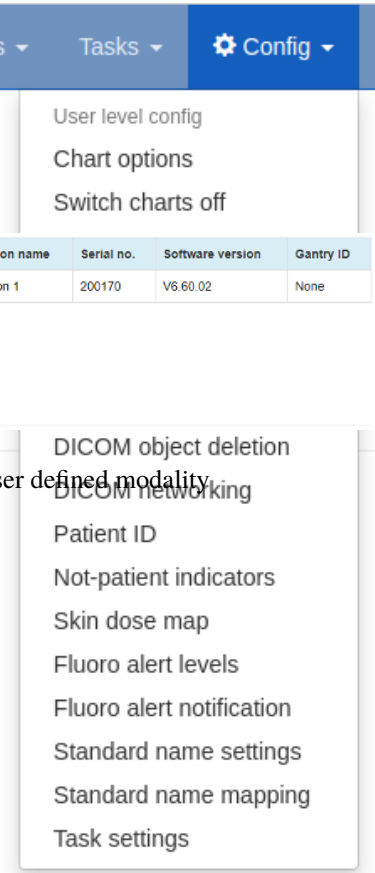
s Tasks Config

User level config
Chart options
Switch charts off

| on name | Serial no. | Software version | Gantry ID |
|---|---|---|---|
| on 1 | 200170 | V6.60.02 | None |

DICOM object deletion
ser defined modality
DICOM networking
Patient ID
Not-patient indicators
Skin dose map
Fluoro alert levels
Fluoro alert notification
Standard name settings
Standard name mapping
Task settings